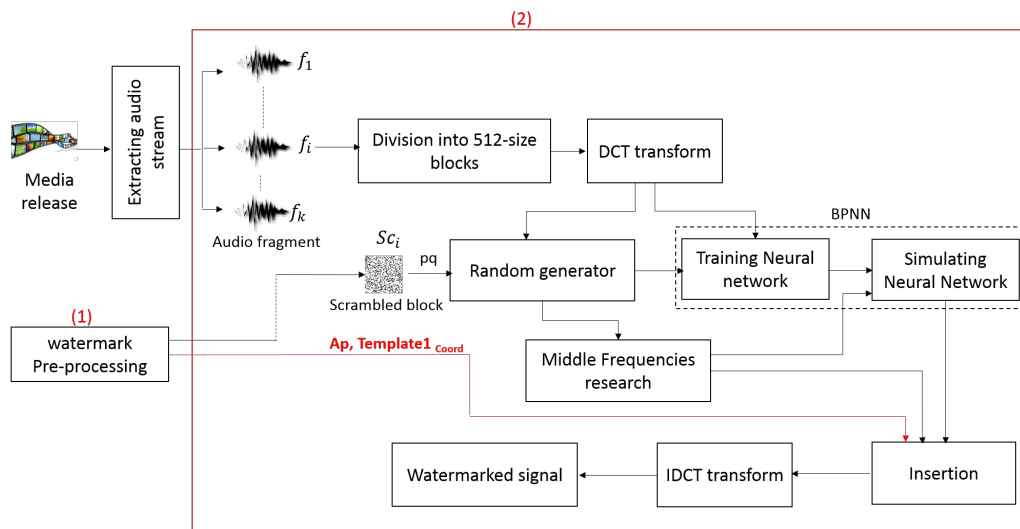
(2)

Media release

Extracting audio stream

$f_1$

$f_i$

$f_k$

Audio fragment

Division into 512-size blocks

DCT transform

BPNN

$Sc_i$

pq

Scrambled block

Random generator

Training Neural network

Simulating Neural Network

(1)

watermark Pre-processing

Ap, Template1 $_{Coord}$

Middle Frequencies research

Watermarked signal

IDCT transform

Insertion